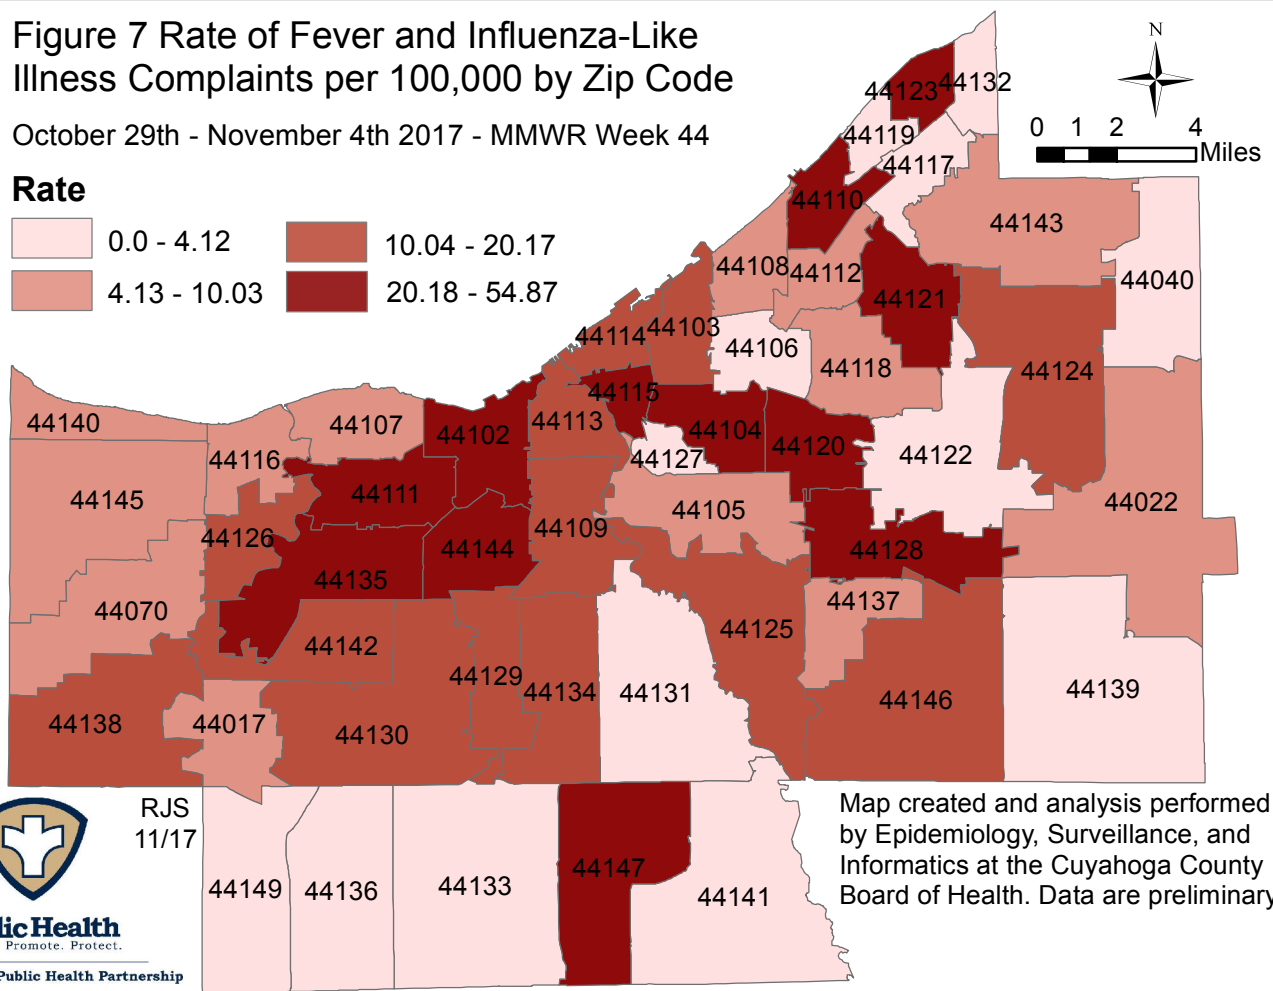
Figure 7 Rate of Fever and Influenza-Like Illness Complaints per 100,000 by Zip Code

October 29th - November 4th 2017 - MMWR Week 44

Rate

0.0 - 4.12

4.13 - 10.03

10.04 - 20.17

20.18 - 54.87

N

0 1 2 4 Miles

44123 44132
44119
44117
44110
44143
44108 44112
44121
44040
44114 44103
44106
44118
44124
44115
44140
44107
44102
44113
44104
44120
44122
44127
44116
44111
44145
44105
44022
44109
44126
44144
44128
44135
44137
44070
44125
44142
44129
44134
44131
44146
44139
44138
44017
44130

RJS 11/17

Map created and analysis performed by Epidemiology, Surveillance, and Informatics at the Cuyahoga County Board of Health. Data are preliminary

44149 44136 44133 44147 44141

lic Health
Promote. Protect.
Public Health Partnership